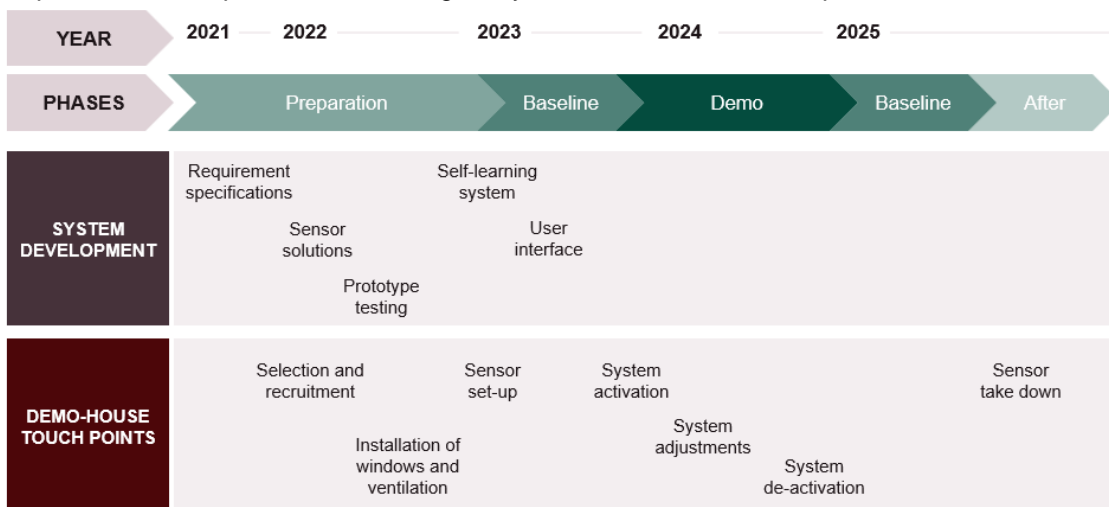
YEAR 2021 2022 2023 2024 2025

PHASES Preparation Baseline Demo Baseline After

SYSTEM DEVELOPMENT

Requirement specifications

Sensor solutions

Prototype testing

Self-learning system

User interface

DEMO-HOUSE TOUCH POINTS

Selection and recruitment

Installation of windows and ventilation

Sensor set-up

System activation

System adjustments

System de-activation

Sensor take down